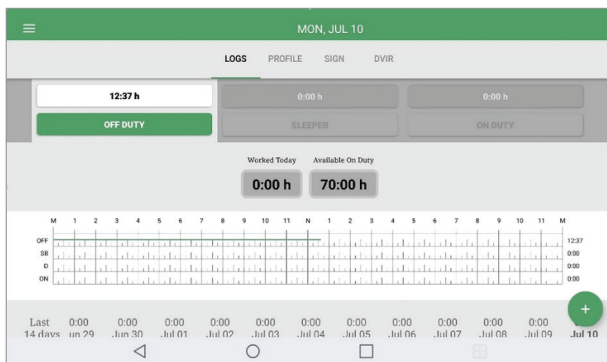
MON, JUL 10

LOGS PROFILE SIGN DVIR

12:37 h
OFF DUTY

0:00 h
SLEEPER

0:00 h
ON DUTY

Worked Today
0:00 h

Available On Duty
70:00 h

M 1 2 3 4 5 6 7 8 9 10 11 N 1 2 3 4 5 6 7 8 9 10 11 M

OFF
SB
D
ON

12:37
0:00
0:00
0:00

Last 14 days
0:00 Jun 29
0:00 Jun 30
0:00 Jul 01
0:00 Jul 02
0:00 Jul 03
0:00 Jul 04
0:00 Jul 05
0:00 Jul 06
0:00 Jul 07
0:00 Jul 08
0:00 Jul 09
Jul 10

+